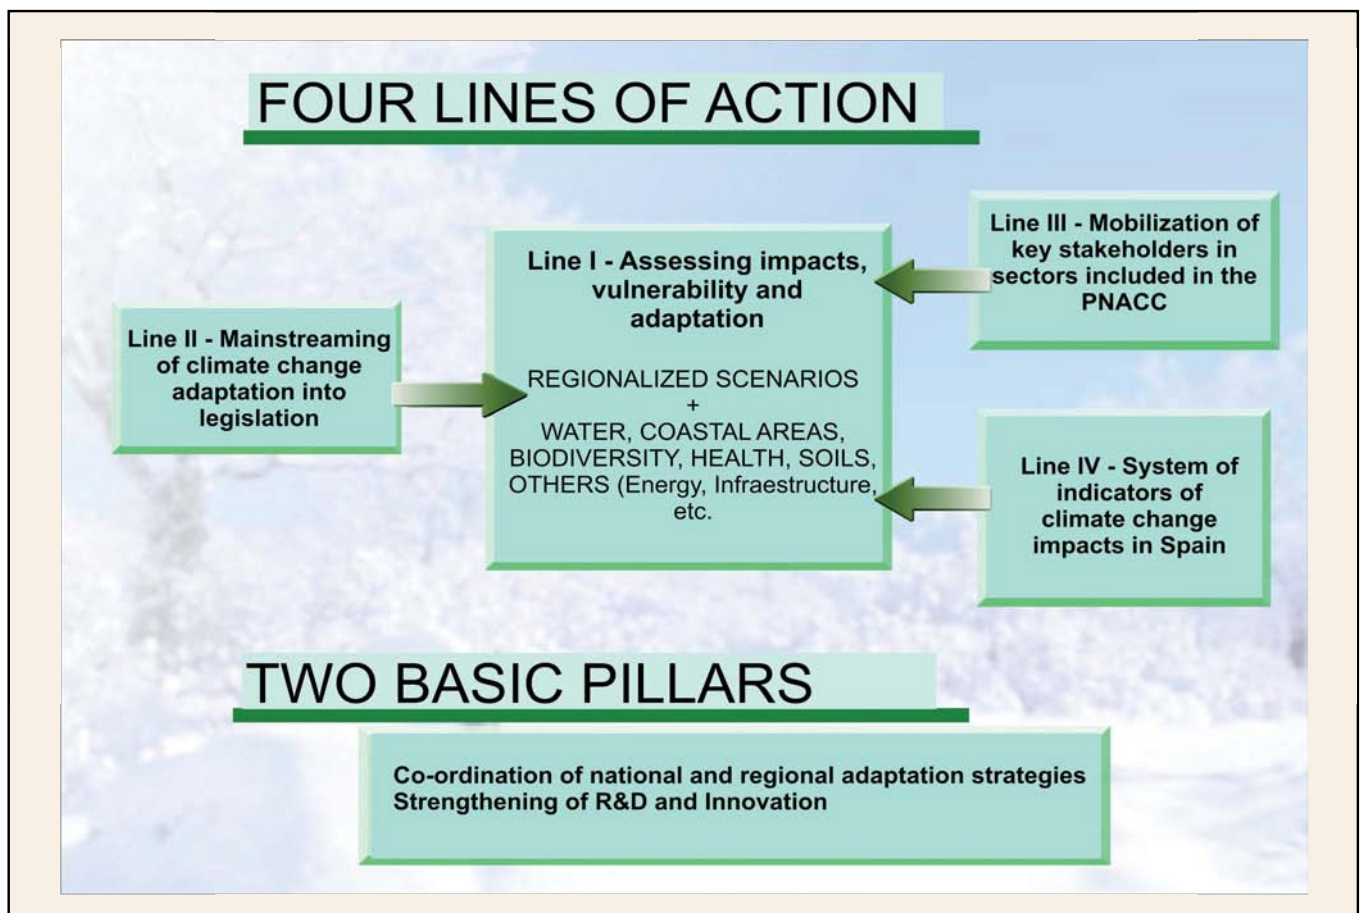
FOUR LINES OF ACTION

Line II - Mainstreaming of climate change adaptation into legislation

Line I - Assessing impacts, vulnerability and adaptation

REGIONALIZED SCENARIOS
+
WATER, COASTAL AREAS, BIODIVERSITY, HEALTH, SOILS, OTHERS (Energy, Infraestructure, etc.

Line III - Mobilization of key stakeholders in sectors included in the PNACC

Line IV - System of indicators of climate change impacts in Spain

TWO BASIC PILLARS

Co-ordination of national and regional adaptation strategies
Strengthening of R&D and Innovation